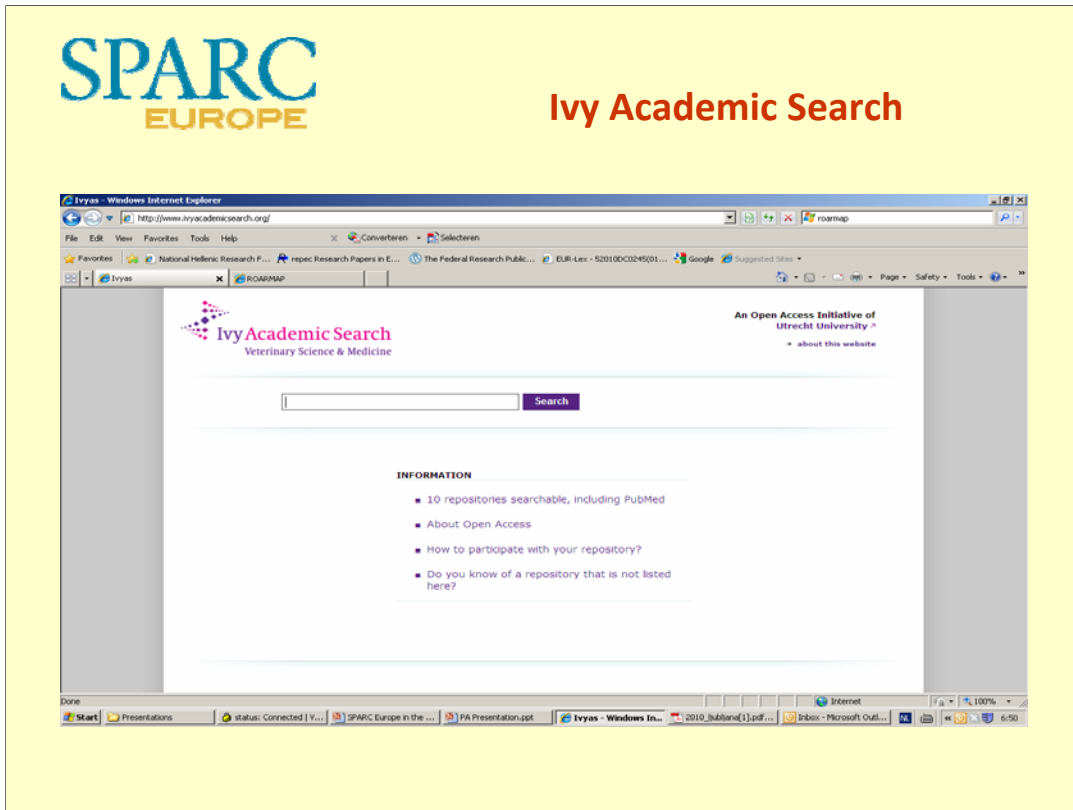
SPARC
EUROPE

Ivy Academic Search

Ivyas - Windows Internet Explorer

http://www.ivyacademicsearch.org/

roarmap

File Edit View Favorites Tools Help

Converteren Selecteren

Favorites National Hellenic Research F... repec Research Papers in E... The Federal Research Public... EUR-Lex - 52010DC0245(01... Google Suggested Sites

Ivyas ROARMAP

Page Safety Tools

Ivy Academic Search
Veterinary Science & Medicine

An Open Access Initiative of
Utrecht University
about this website

Search

INFORMATION

10 repositories searchable, including PubMed

About Open Access

How to participate with your repository?

Do you know of a repository that is not listed here?

Done

Internet

100%

Start Presentations status: Connected | V... SPARC Europe in the ... PA Presentation.ppt Ivyas - Windows In... 2010_ljubljana[1].pdf... Inbox - Microsoft Outl... NL 6:50